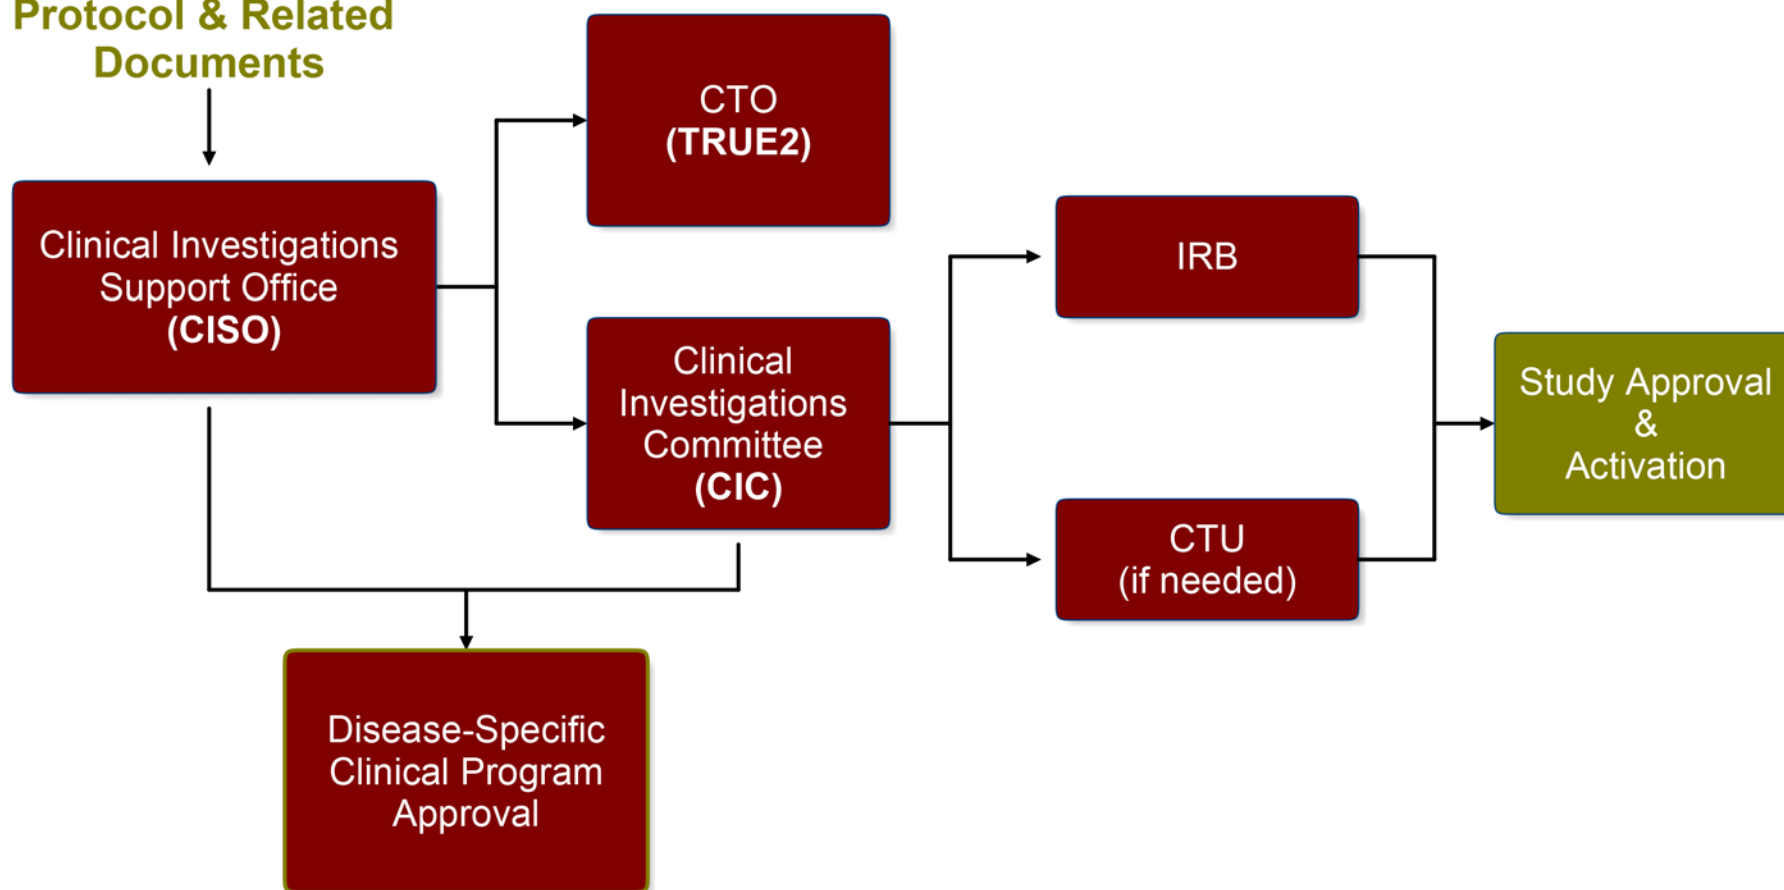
Protocol & Related Documents

Clinical Investigations Support Office (CISO)

CTO (TRUE2)

Clinical Investigations Committee (CIC)

IRB

CTU (if needed)

Study Approval & Activation

Disease-Specific Clinical Program Approval